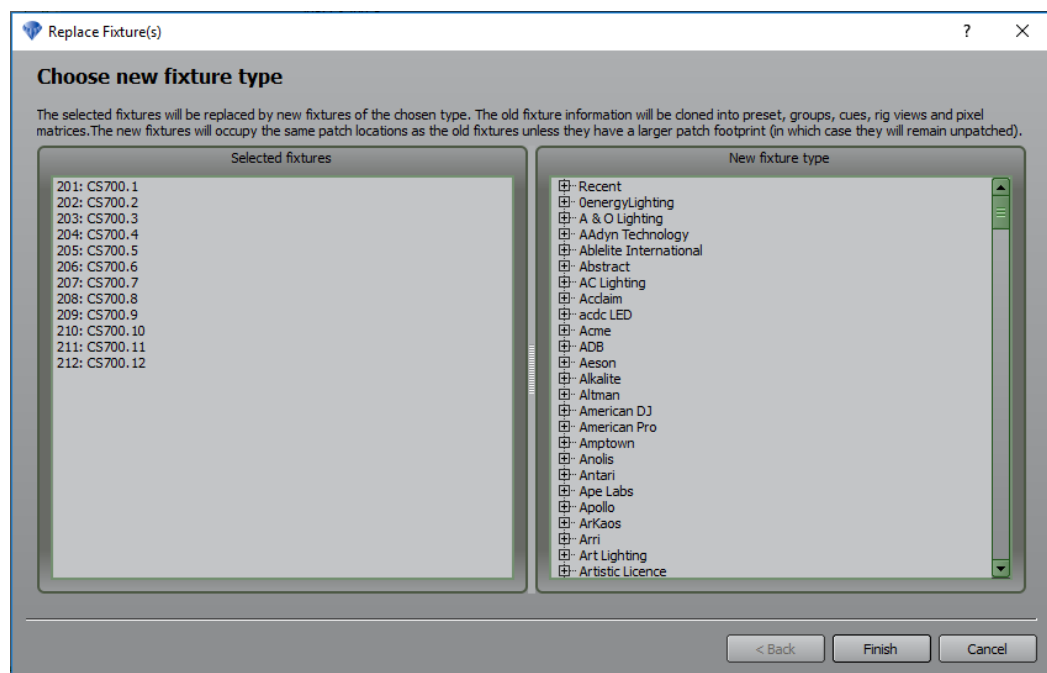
Replace Fixture(s)

?

Choose new fixture type

The selected fixtures will be replaced by new fixtures of the chosen type. The old fixture information will be cloned into preset, groups, cues, rig views and pixel matrices.The new fixtures will occupy the same patch locations as the old fixtures unless they have a larger patch footprint (in which case they will remain unpatched).

Selected fixtures

201: CS700.1
202: CS700.2
203: CS700.3
204: CS700.4
205: CS700.5
206: CS700.6
207: CS700.7
208: CS700.8
209: CS700.9
210: CS700.10
211: CS700.11
212: CS700.12

New fixture type

Recent
0energyLighting
A & O Lighting
AAdyn Technology
Ablelite International
Abstract
AC Lighting
Acclaim
acdc LED
Acme
ADB
Aeson
Alkalite
Altman
American DJ
American Pro
Amptown
Anolis
Antari
Ape Labs
Apollo
ArKaos
Arri
Art Lighting
Artistic Licence

< Back
Finish
Cancel